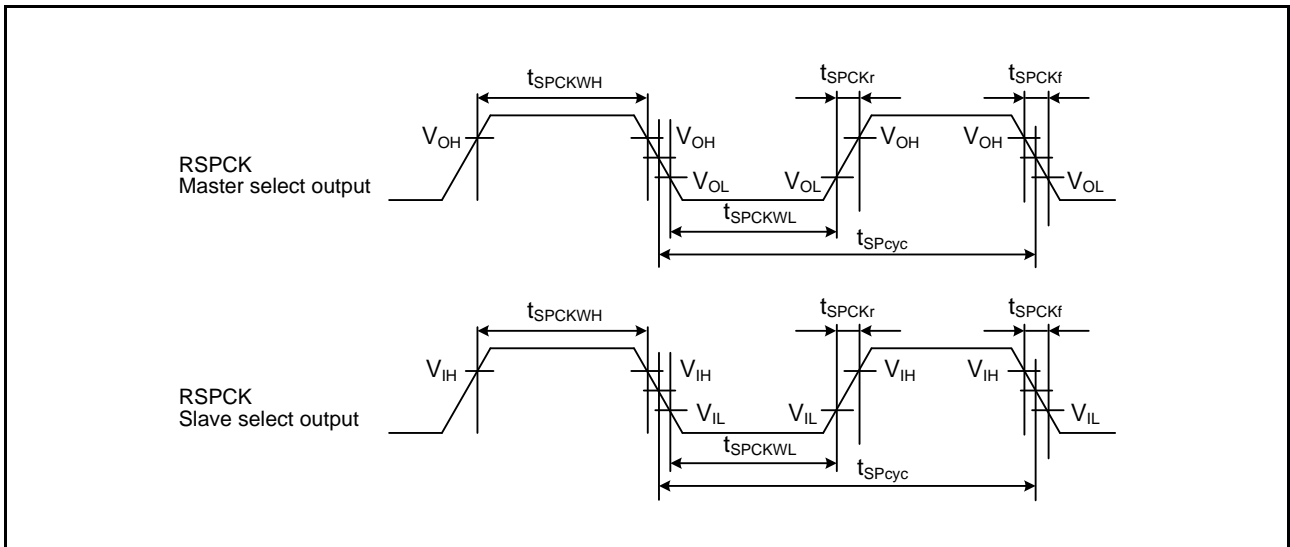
$t_{SPCKWH}$

$t_{SPCKr}$

$t_{SPCKf}$

$V_{OH}$

$V_{OH}$

$V_{OH}$

$V_{OH}$

RSPCK
Master select output

$V_{OL}$

$V_{OL}$

$V_{OL}$

$t_{SPCKWL}$

$t_{SPcyc}$

$t_{SPCKWH}$

$t_{SPCKr}$

$t_{SPCKf}$

$V_{IH}$

$V_{IH}$

$V_{IH}$

$V_{IH}$

RSPCK
Slave select output

$V_{IL}$

$V_{IL}$

$V_{IL}$

$t_{SPCKWL}$

$t_{SPcyc}$